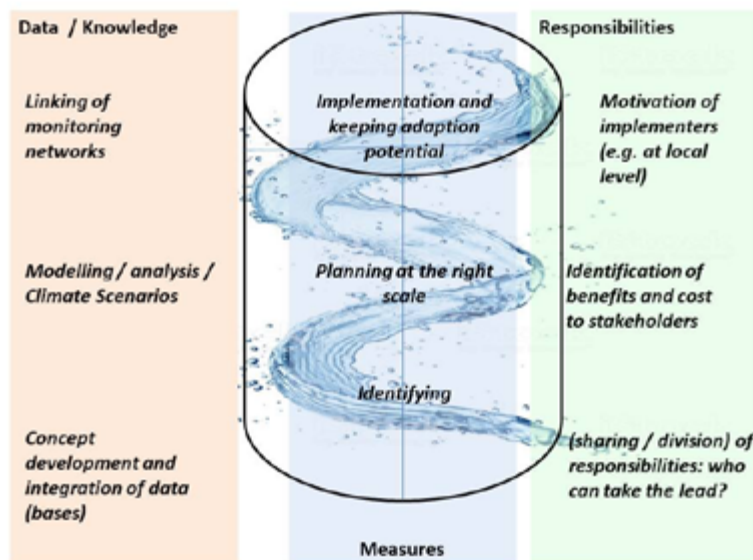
Data / Knowledge

Linking of monitoring networks

Modelling / analysis / Climate Scenarios

Concept development and integration of data (bases)

Implementation and keeping adaption potential

Planning at the right scale

Identifying

Measures

Responsibilities

Motivation of implementers (e.g. at local level)

Identification of benefits and cost to stakeholders

(sharing / division) of responsibilities: who can take the lead?